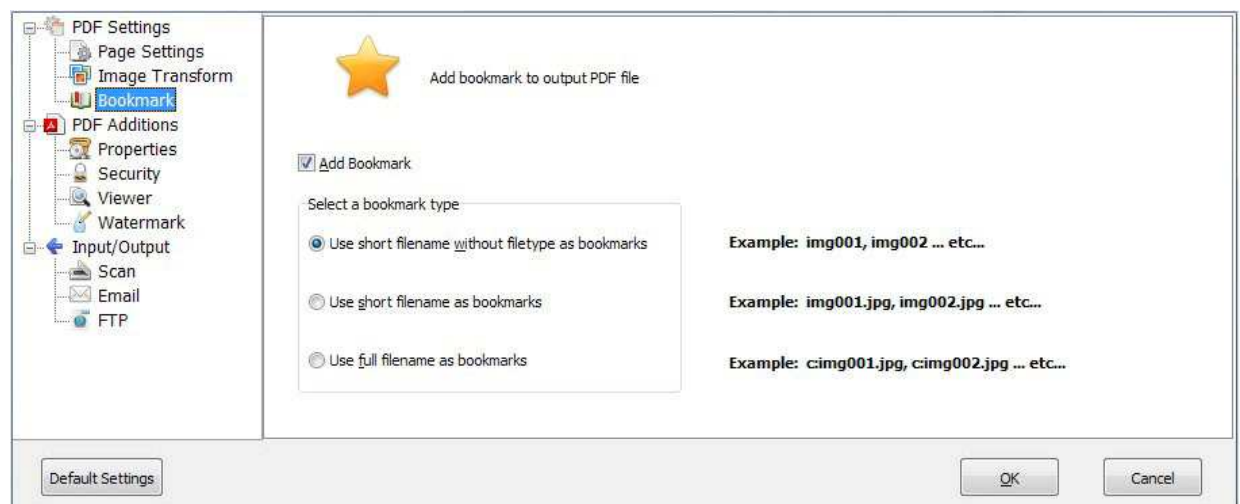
PDF Settings
Page Settings
Image Transform
Bookmark
PDF Additions
Properties
Security
Viewer
Watermark
Input/Output
Scan
Email
FTP

Add bookmark to output PDF file

Add Bookmark

Select a bookmark type

Use short filename without filetype as bookmarks

Example: img001, img002 ... etc...

Use short filename as bookmarks

Example: img001.jpg, img002.jpg ... etc...

Use full filename as bookmarks

Example: c:img001.jpg, c:img002.jpg ... etc...

Default Settings

OK

Cancel